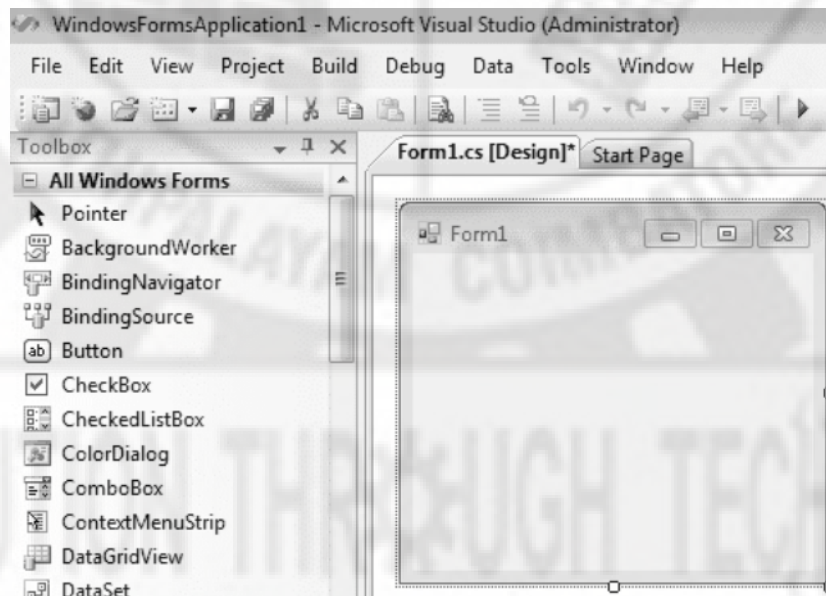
WindowsFormsApplication1 - Microsoft Visual Studio (Administrator)

File Edit View Project Build Debug Data Tools Window Help

Toolbox

All Windows Forms

Pointer
BackgroundWorker
BindingNavigator
BindingSource
Button
CheckBox
CheckedListBox
ColorDialog
ComboBox
ContextMenuStrip
DataGridView
DataSet

Form1.cs [Design]* Start Page

Form1

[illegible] THROUGH TECH